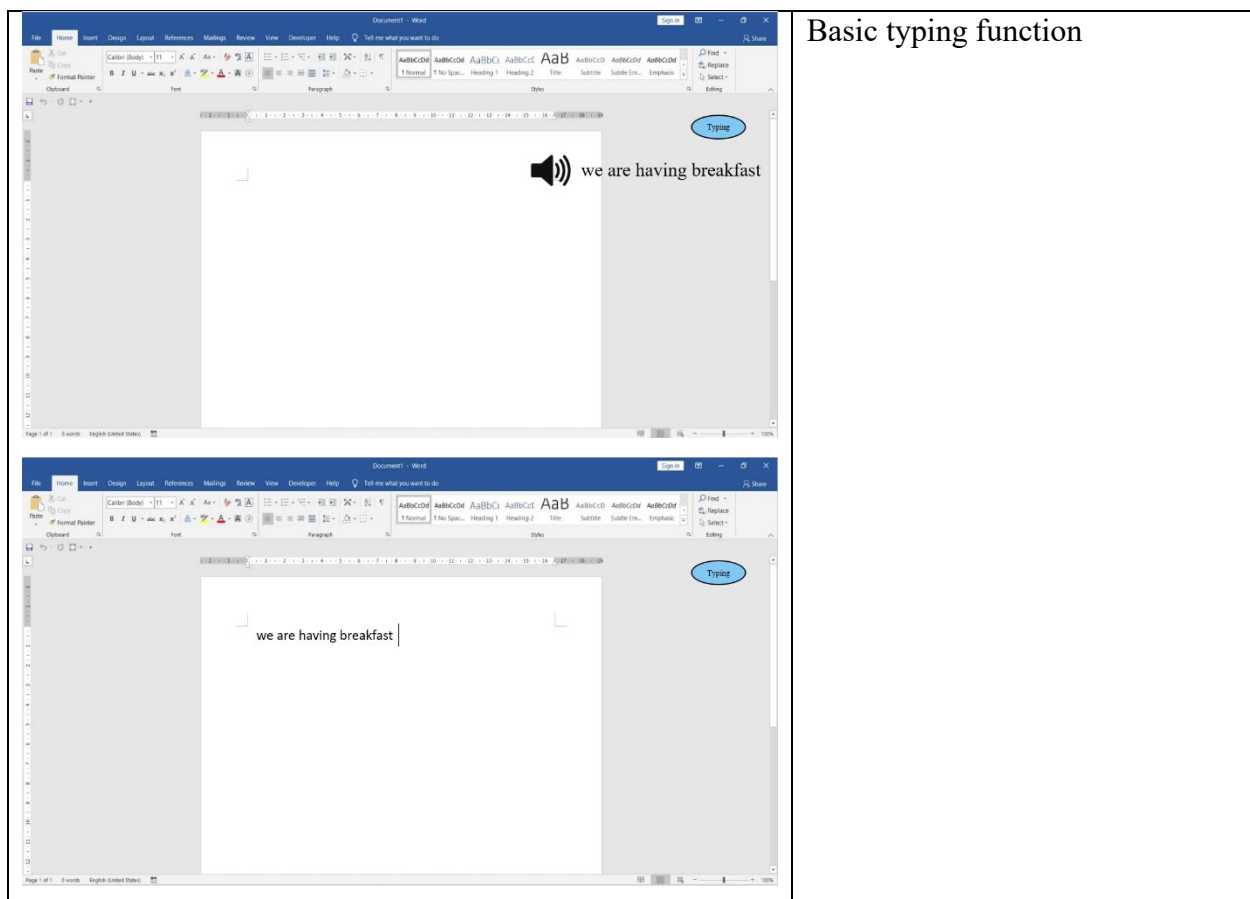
| Document1 - Word Sign in<br>File Home Insert Design Layout References Mailings Review View Developer Help Tell me what you want to do Share<br>Cut Copy Format Painter Paste Clipboard<br>Calibri (Body) 11 Font<br>Paragraph<br>AaBbCcDd AaBbCcDd AaBbCc AaBbCcE AaB AaBbCcD AaBbCcDd AaBbCcDd<br>1 Normal 1 No Spac... Heading 1 Heading 2 Title Subtitle Subtle Em... Emphasis<br>Styles<br>Find Replace Select Editing<br>Typing<br>we are having breakfast<br>Page 1 of 1 0 words English (United States) 100%<br><br>Document1 - Word Sign in<br>File Home Insert Design Layout References Mailings Review View Developer Help Tell me what you want to do Share<br>Cut Copy Format Painter Paste Clipboard<br>Calibri (Body) 11 Font<br>Paragraph<br>AaBbCcDd AaBbCcDd AaBbCc AaBbCcE AaB AaBbCcD AaBbCcDd AaBbCcDd<br>1 Normal 1 No Spac... Heading 1 Heading 2 Title Subtitle Subtle Em... Emphasis<br>Styles<br>Find Replace Select Editing<br>Typing<br>we are having breakfast<br>Page 1 of 1 0 words English (United States) 100% | Basic typing function |
|---|---|